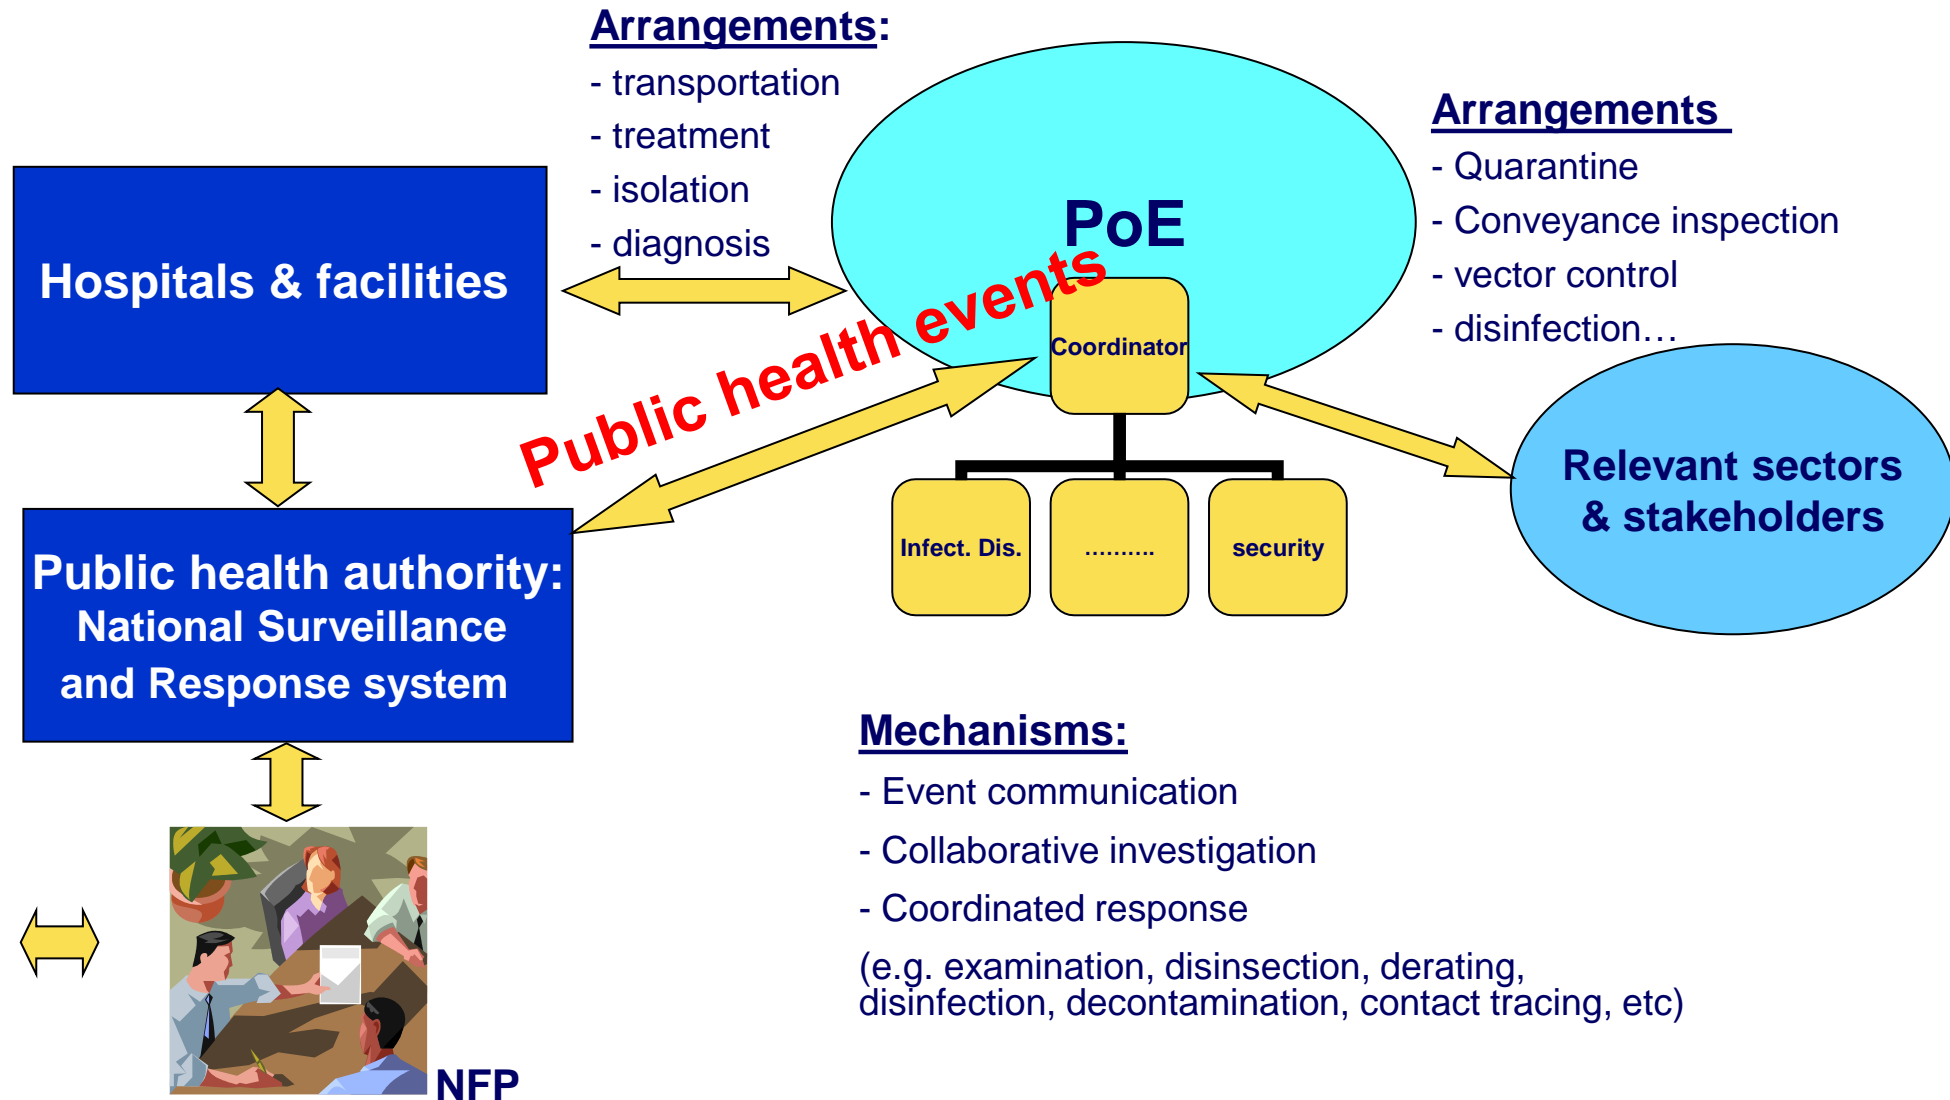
Arrangements:
- transportation
- treatment
- isolation
- diagnosis

Hospitals & facilities

PoE

Public health events

Coordinator

Arrangements
- Quarantine
- Conveyance inspection
- vector control
- disinfection…

Infect. Dis.

……….

security

Relevant sectors & stakeholders

Public health authority:
National Surveillance and Response system

Mechanisms:
- Event communication
- Collaborative investigation
- Coordinated response
(e.g. examination, disinsection, derating, disinfection, decontamination, contact tracing, etc)

NFP